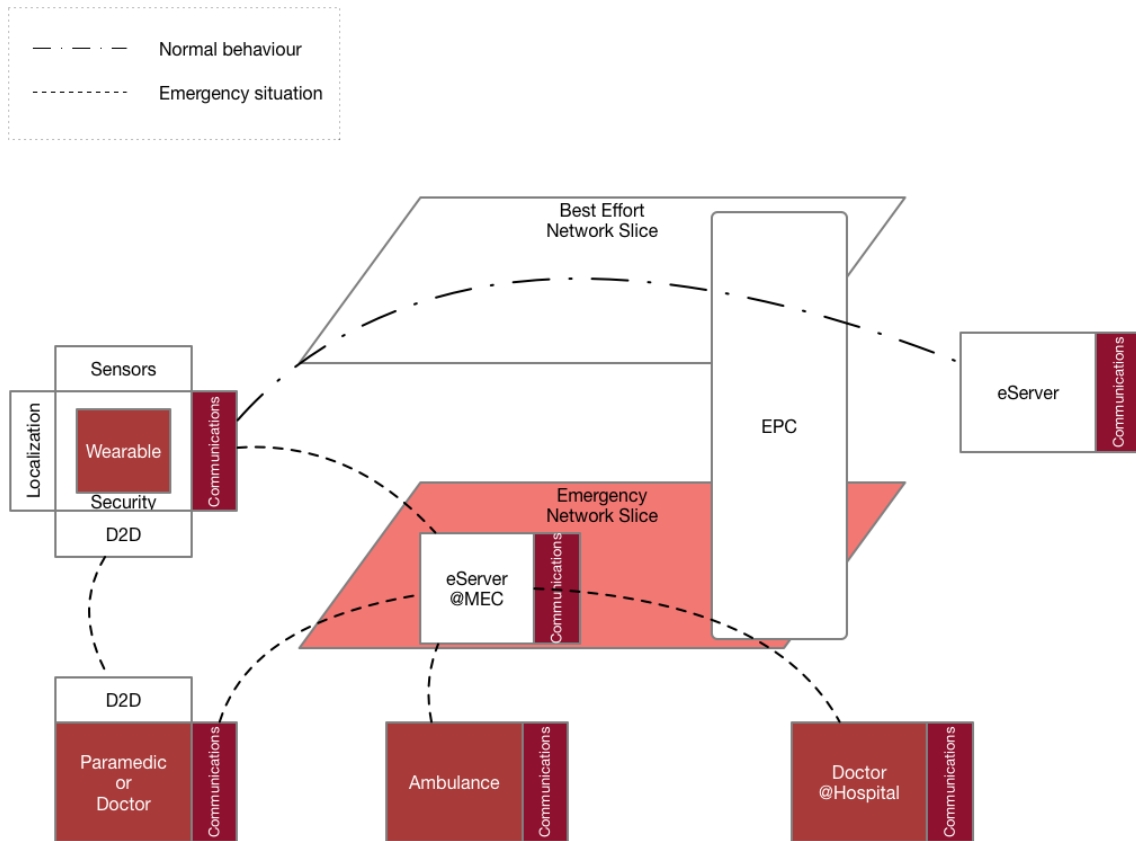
Normal behaviour

Emergency situation

Best Effort Network Slice

EPC

eServer

Communications

Sensors

Localization

Wearable

Communications

Security

D2D

Emergency Network Slice

eServer @MEC

Communications

D2D

Paramedic or Doctor

Communications

Ambulance

Communications

Doctor @Hospital

Communications